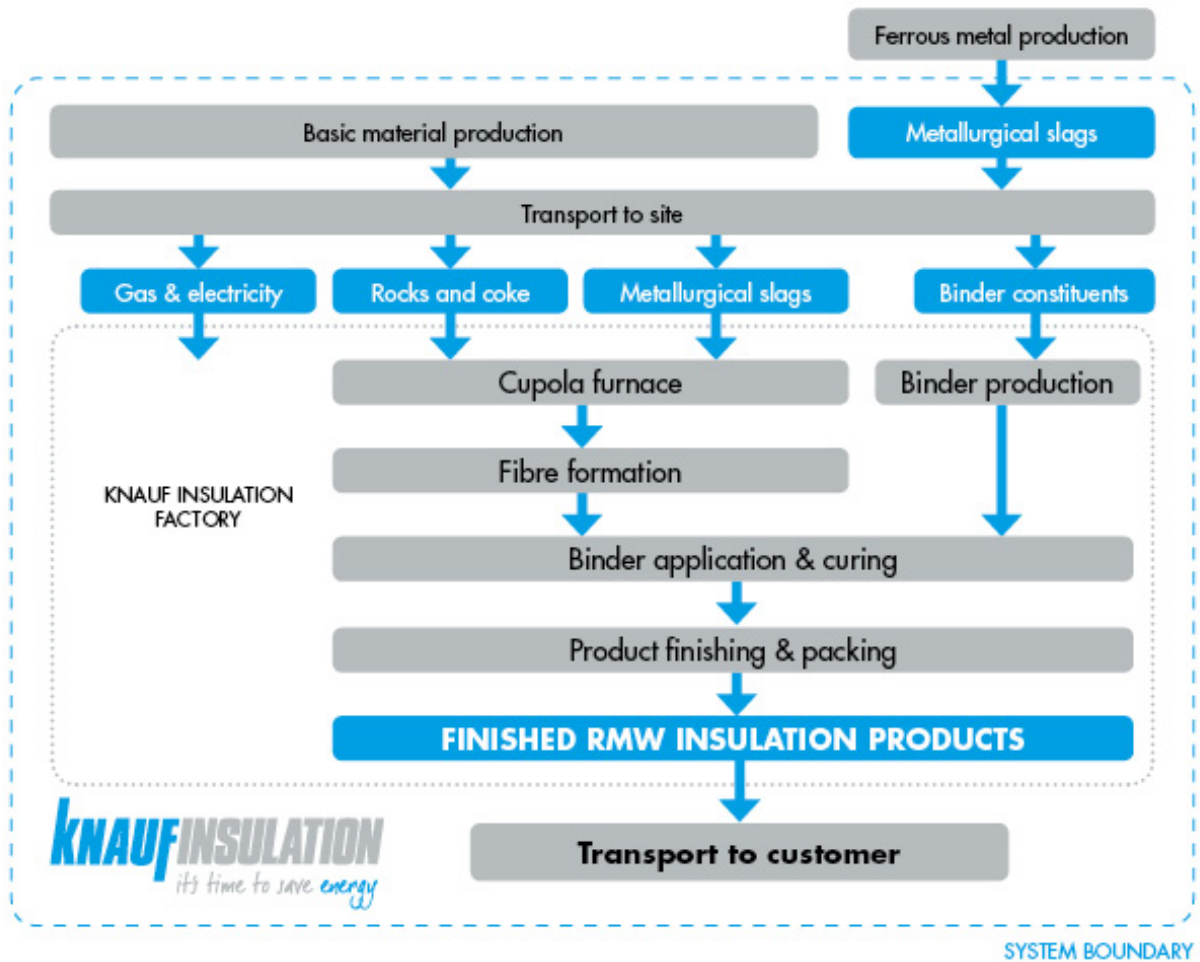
Ferrous metal production

Basic material production

Metallurgical slags

Transport to site

Gas & electricity

Rocks and coke

Metallurgical slags

Binder constituents

Cupola furnace

Binder production

Fibre formation

KNAUF INSULATION FACTORY

Binder application & curing

Product finishing & packing

FINISHED RMW INSULATION PRODUCTS

KNAUFINSULATION
it's time to save energy

Transport to customer

SYSTEM BOUNDARY